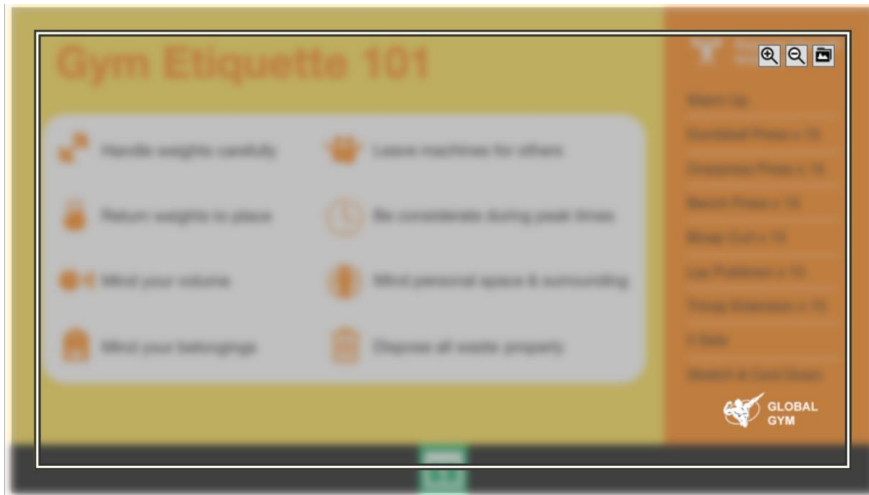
Gym Etiquette 101

Handle weights carefully

Leave machines for others

Return weights to place

Be considerate during peak times

Mind your volume

Mind personal space & surrounding

Mind your belongings

Dispose all waste properly

Warm Up

Dumbbell Press x 15

Overpress Press x 15

Bench Press x 15

Bicep Curl x 15

Lat Pulldown x 15

Tricep Extension x 15

3 Sets

Stretch & Cool Down

GLOBAL GYM